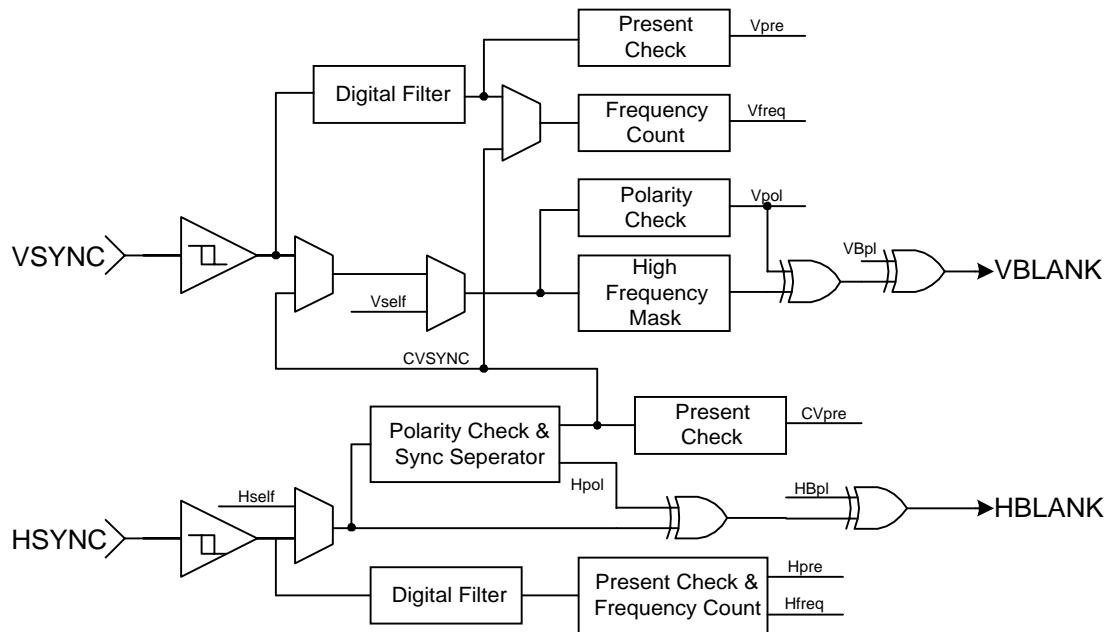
Present Check
Vpre
Digital Filter
Frequency Count
Vfreq
Polarity Check
Vpol
VSYNC
VBpl
High Frequency Mask
VBLANK
Vself
CVSYNC
Present Check
CVpre
Polarity Check & Sync Seperator
Hpol
Hself
HBpl
HSYNC
HBLANK
Digital Filter
Present Check & Frequency Count
Hpre
Hfreq